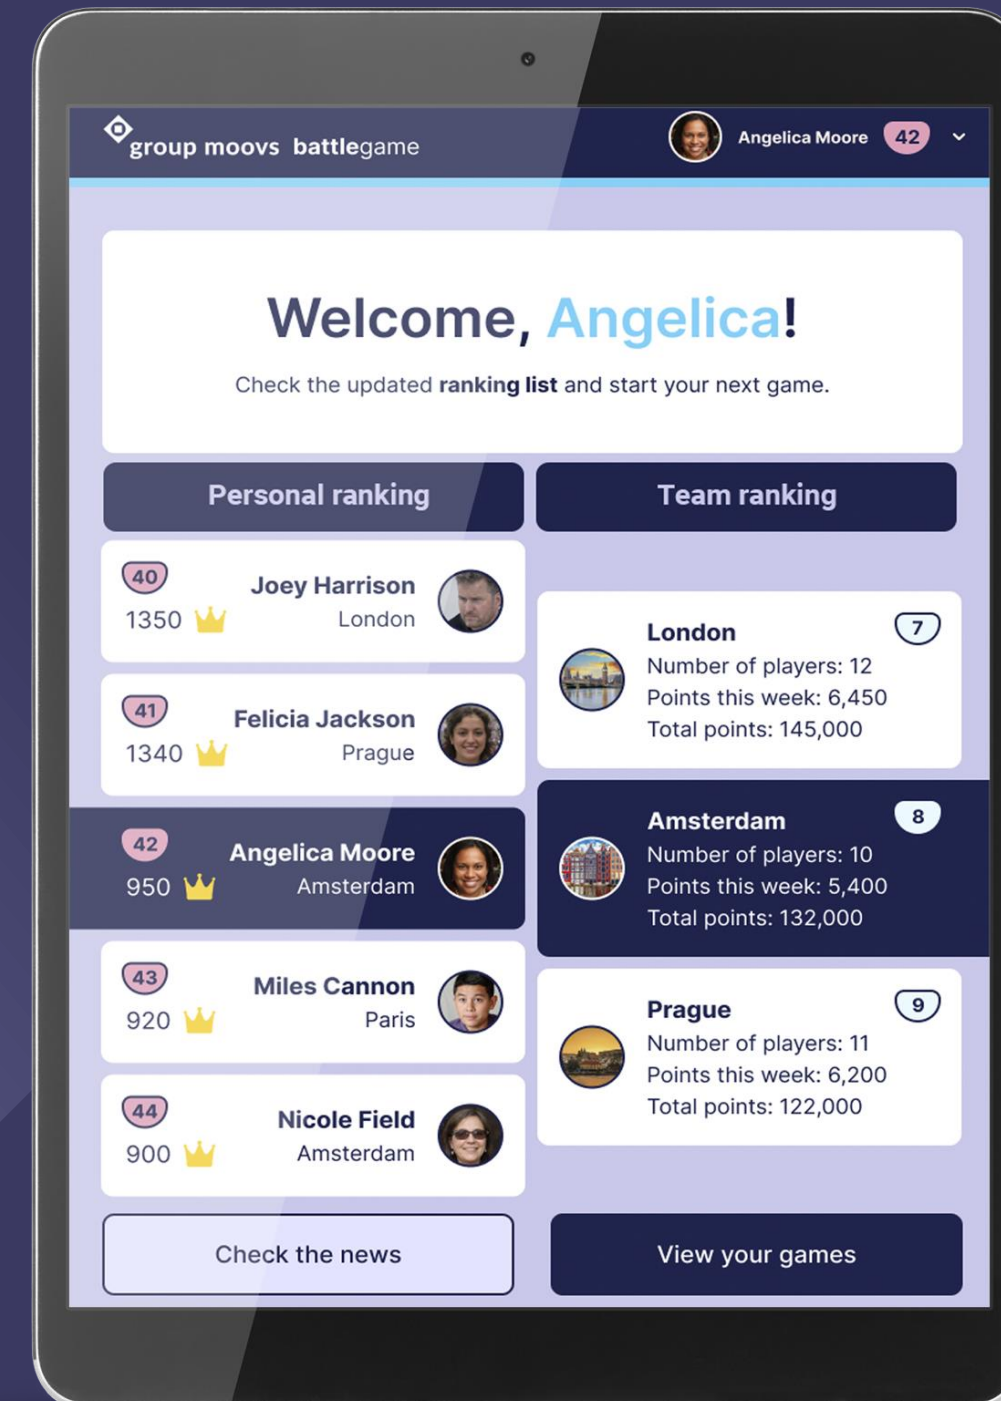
group moovs battlegame

Angelica Moore 42

Welcome, Angelica!

Check the updated ranking list and start your next game.

Personal ranking

Team ranking

40
1350
Joey Harrison
London

41
1340
Felicia Jackson
Prague

42
950
Angelica Moore
Amsterdam

43
920
Miles Cannon
Paris

44
900
Nicole Field
Amsterdam

London
7
Number of players: 12
Points this week: 6,450
Total points: 145,000

Amsterdam
8
Number of players: 10
Points this week: 5,400
Total points: 132,000

Prague
9
Number of players: 11
Points this week: 6,200
Total points: 122,000

Check the news

View your games